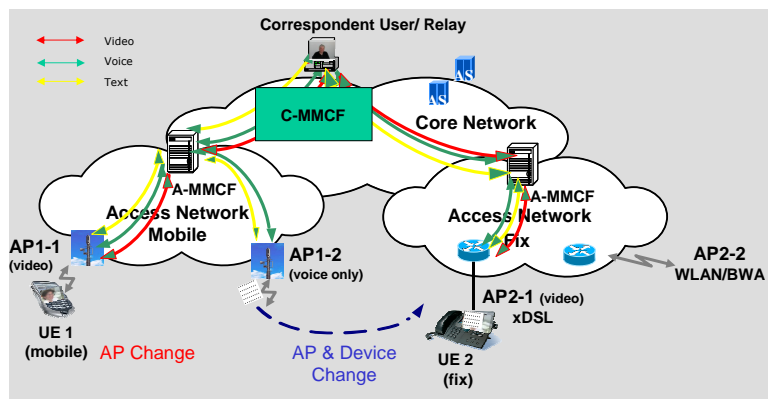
Video
Voice
Text

Correspondent User/ Relay

AS
AS

C-MMCF

Core Network

A-MMCF
Access Network
Mobile

A-MMCF
Access Network
Fix

AP1-1
(video)

AP1-2
(voice only)

AP2-2
WLAN/BWA

AP2-1 (video)
xDSL

UE 1
(mobile)

AP Change

AP & Device
Change

UE 2
(fix)